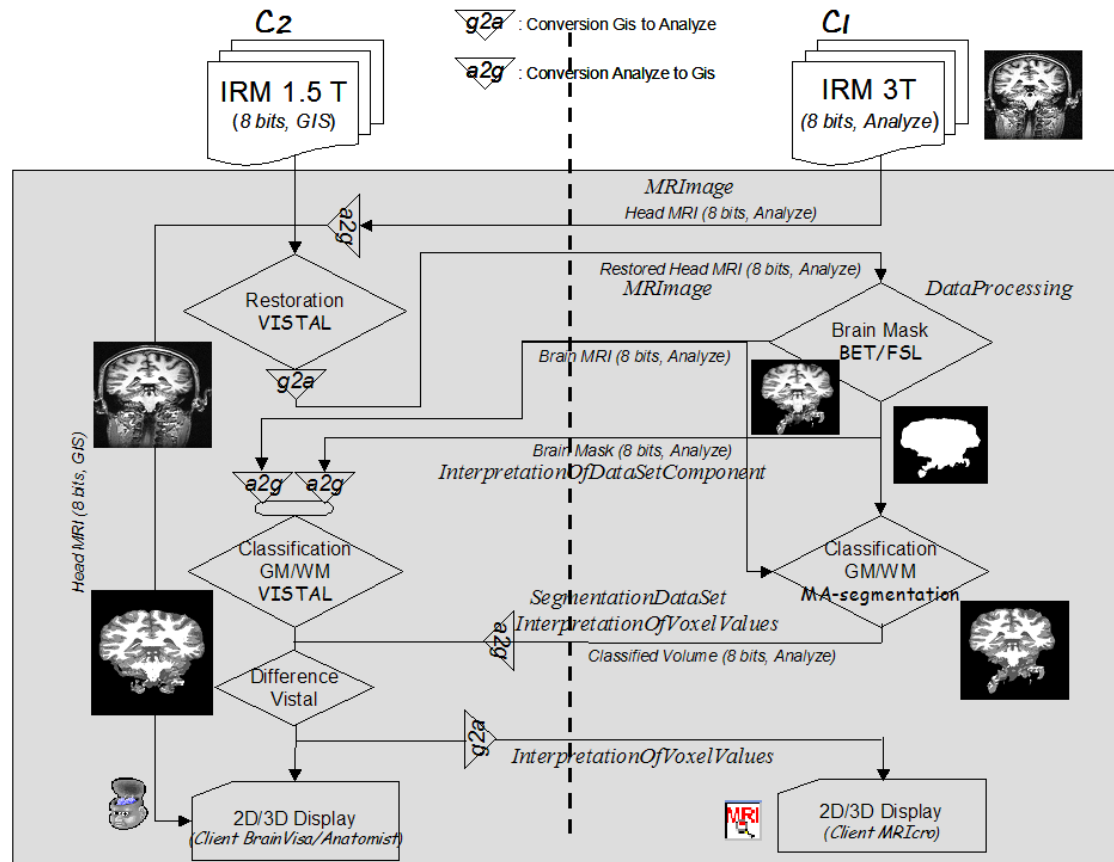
C2

g2a : Conversion Gis to Analyze

a2g : Conversion Analyze to Gis

C1

IRM 1.5 T
(8 bits, GIS)

IRM 3T
(8 bits, Analyze)

MRImage
Head MRI (8 bits, Analyze)

a2g

Restored Head MRI (8 bits, Analyze)
MRImage

DataProcessing

Restoration
VISTAL

Brain Mask
BET/FSL

Brain MRI (8 bits, Analyze)

g2a

Head MRI (8 bits, GIS)

Brain Mask (8 bits, Analyze)
InterpretationOfDataSetComponent

a2g a2g

Classification
GM/WM
VISTAL

Classification
GM/WM
MA-segmentation

SegmentationDataSet
InterpretationOfVoxelValues

a2g

Classified Volume (8 bits, Analyze)

Difference
Vistal

g2a

InterpretationOfVoxelValues

2D/3D Display
(Client BrainVisa/Anatomist)

MRI

2D/3D Display
(Client MRIcro)